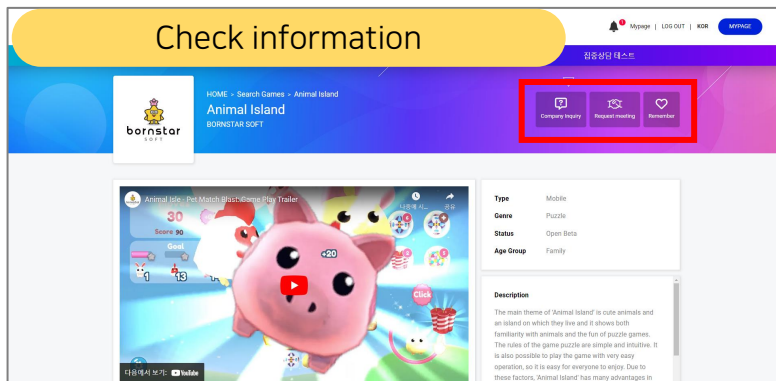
Check information

Mypage | LOG OUT | KOR MYPAGE

집중상담 테스트

bornstar SOFT

HOME > Search Games > Animal Island

Animal Island

BORNSTAR SOFT

Company Inquiry Request meeting Remember

Animal Idle - Pet Match Blast: Game Play Trailer

나중에 시... 공유

30

Score 90

Goal

1 13

+20

Click

다음에서 보기: YouTube

| | |
|---|---|
| Type | Mobile |
| Genre | Puzzle |
| Status | Open Beta |
| Age Group | Family |

Description

The main theme of 'Animal Island' is cute animals and an island on which they live and it shows both familiarity with animals and the fun of puzzle games. The rules of the game puzzle are simple and intuitive. It is also possible to play the game with very easy operation, so it is easy for everyone to enjoy. Due to these factors, 'Animal Island' has many advantages in